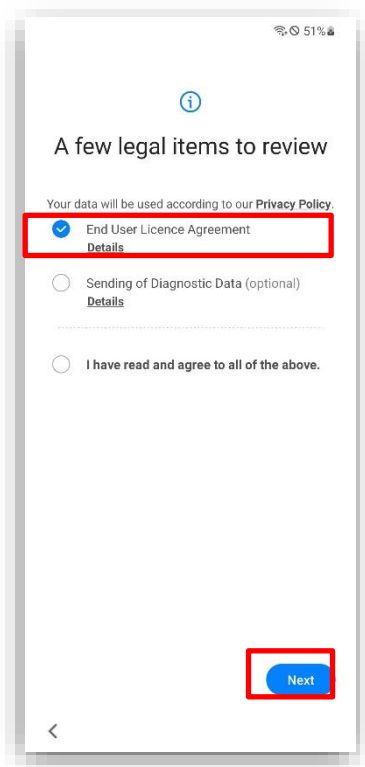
51%

A few legal items to review

Your data will be used according to our Privacy Policy.

End User Licence Agreement
Details

Sending of Diagnostic Data (optional)
Details

I have read and agree to all of the above.

Next

<